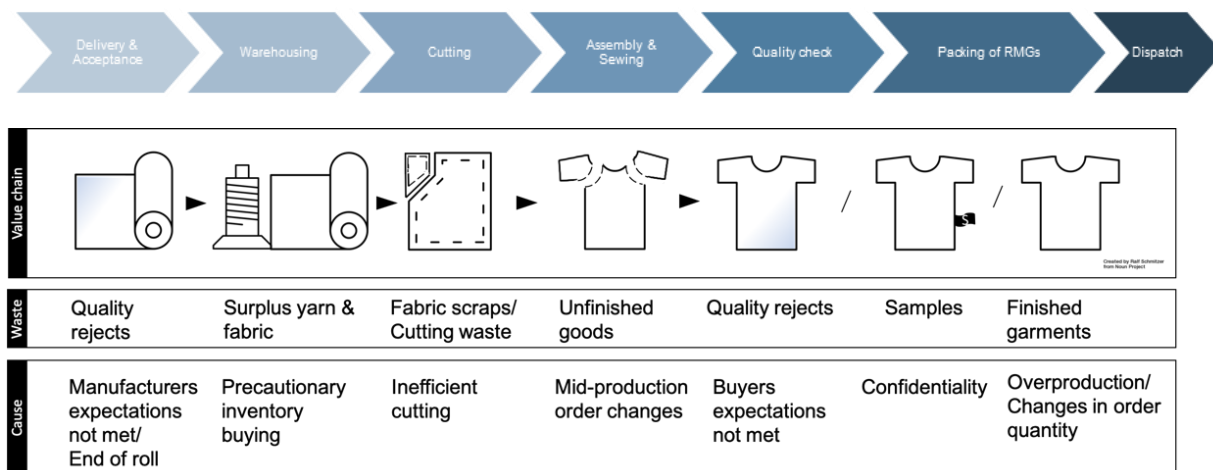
Delivery & Acceptance

Warehousing

Cutting

Assembly & Sewing

Quality check

Packing of RMGs

Dispatch

Value chain

/

/

Created by Ralf Schmitzer from Noun Project

Waste

Quality rejects

Surplus yarn & fabric

Fabric scraps/ Cutting waste

Unfinished goods

Quality rejects

Samples

Finished garments

Cause

Manufacturers expectations not met/ End of roll

Precautionary inventory buying

Inefficient cutting

Mid-production order changes

Buyers expectations not met

Confidentiality

Overproduction/ Changes in order quantity